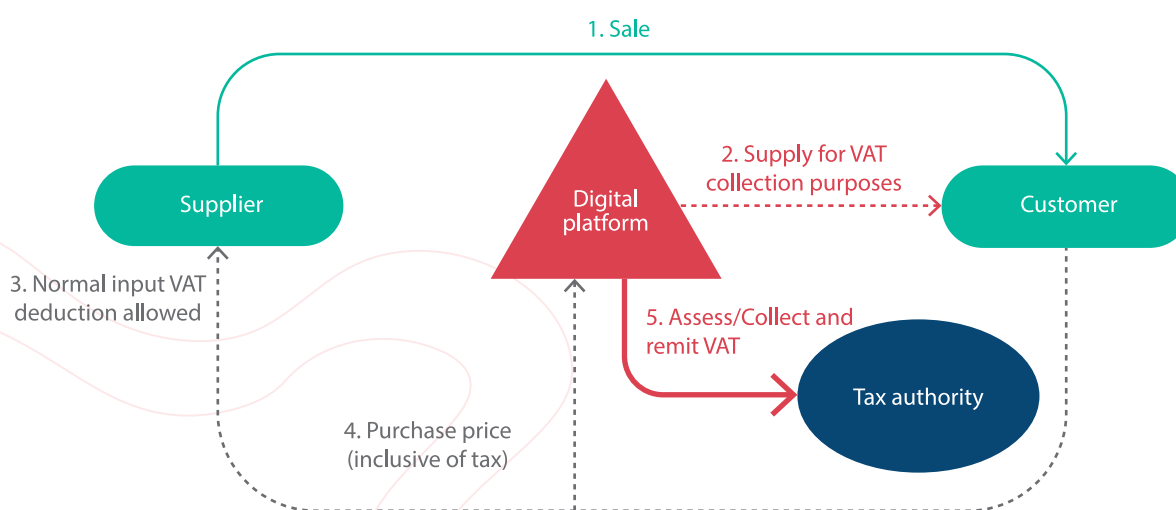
1. Sale

Supplier

Digital platform

2. Supply for VAT collection purposes

Customer

3. Normal input VAT deduction allowed

5. Assess/Collect and remit VAT

Tax authority

4. Purchase price (inclusive of tax)